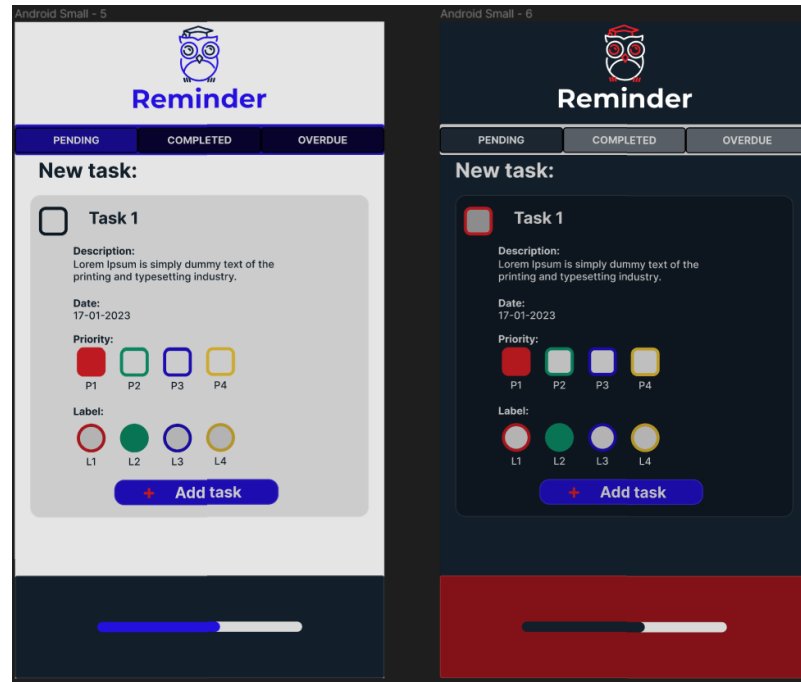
Android Small - 5

Reminder

PENDING COMPLETED OVERDUE

New task:

Task 1

Description:
Lorem Ipsum is simply dummy text of the printing and typesetting industry.

Date:
17-01-2023

Priority:
P1 P2 P3 P4

Label:
L1 L2 L3 L4

+ Add task

Android Small - 6

Reminder

PENDING COMPLETED OVERDUE

New task:

Task 1

Description:
Lorem Ipsum is simply dummy text of the printing and typesetting industry.

Date:
17-01-2023

Priority:
P1 P2 P3 P4

Label:
L1 L2 L3 L4

+ Add task